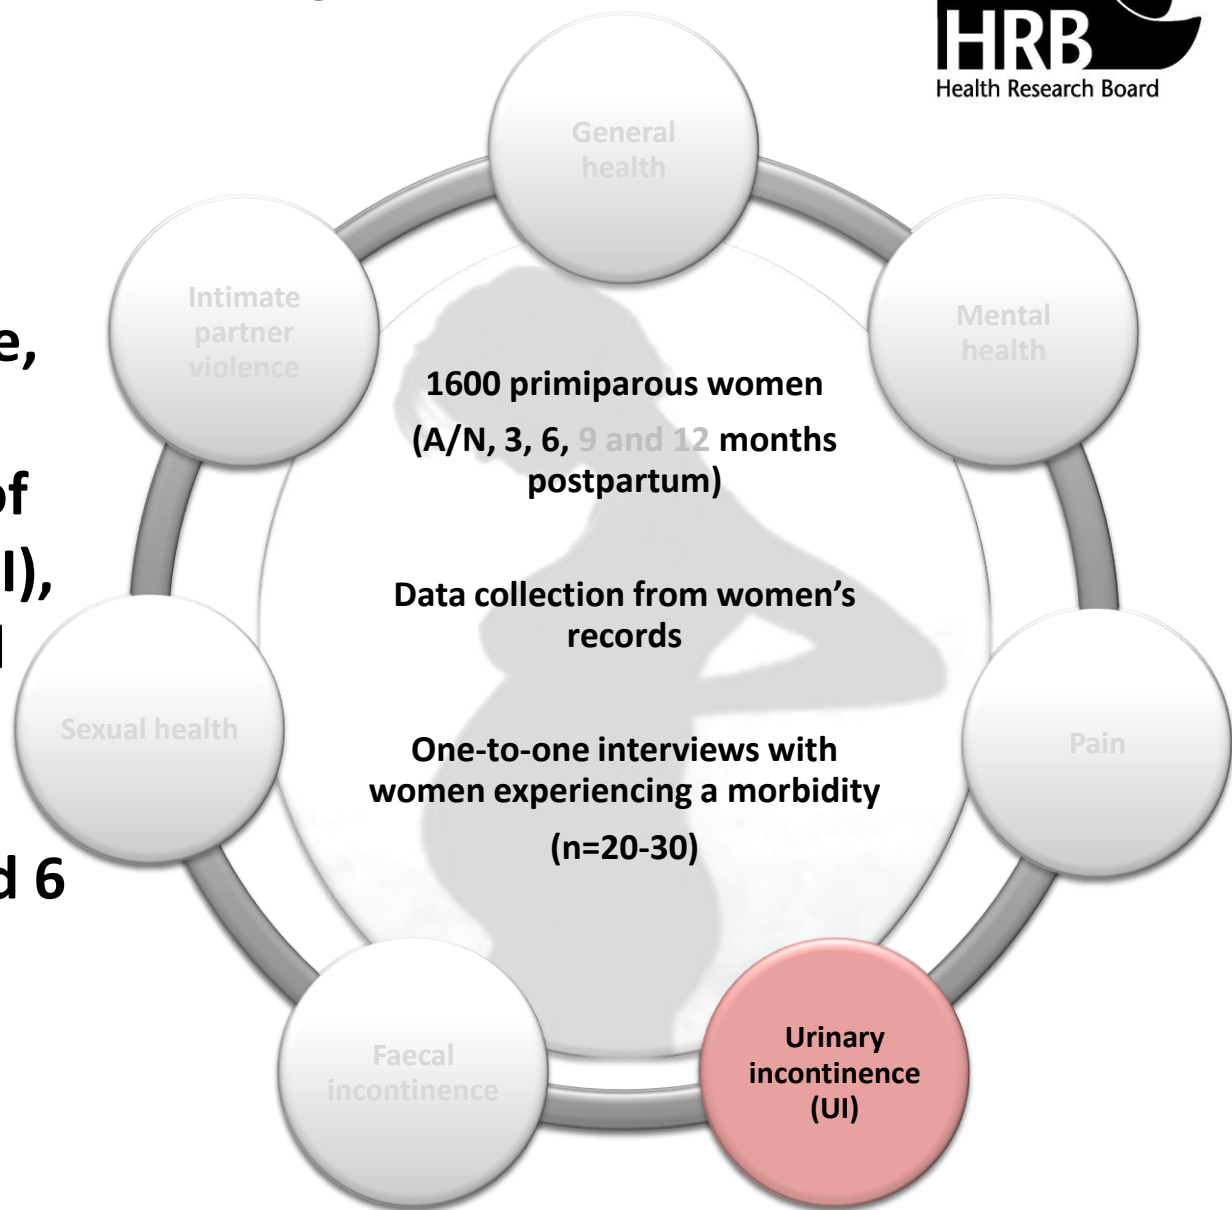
HRB
Health Research Board

General health

Mental health

Pain

Urinary incontinence (UI)

Faecal incontinence

Sexual health

Intimate partner violence

1600 primiparous women

(A/N, 3, 6, 9 and 12 months postpartum)

Data collection from women's records

One-to-one interviews with women experiencing a morbidity

(n=20-30)

e,

of

I),

l

d 6